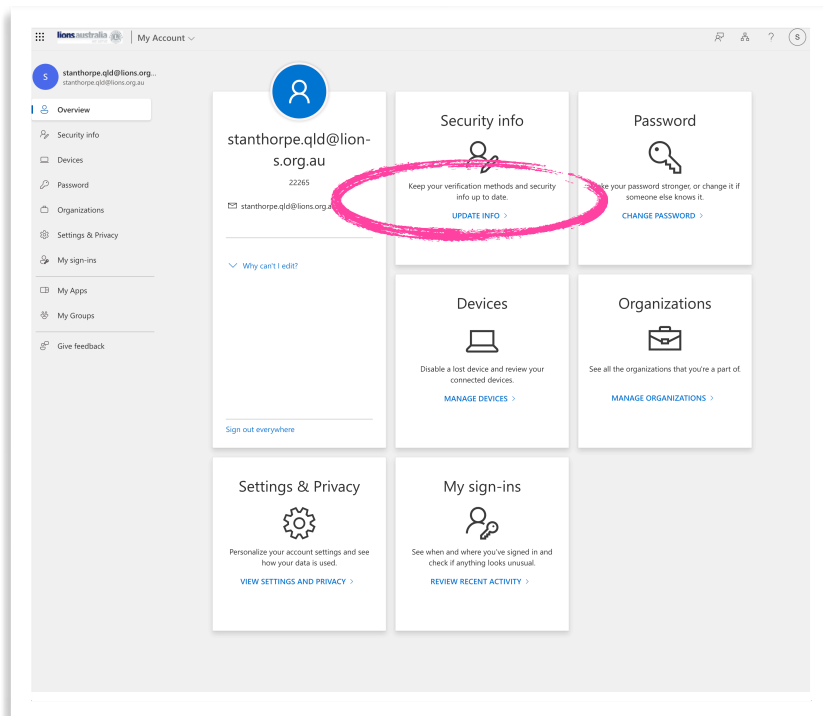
lions australia | My Account

S

S stanthorpe.qld@lions.org...
stanthorpe.qld@lions.org.au

Overview
Security info
Devices
Password
Organizations
Settings & Privacy
My sign-ins
My Apps
My Groups
Give feedback

stanthorpe.qld@lions.org.au
22265
stanthorpe.qld@lions.org.au

Why can't I edit?

Sign out everywhere

Security info
Keep your verification methods and security info up to date.
UPDATE INFO >

Password
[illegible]ke your password stronger, or change it if someone else knows it.
CHANGE PASSWORD >

Devices
Disable a lost device and review your connected devices.
MANAGE DEVICES >

Organizations
See all the organizations that you're a part of.
MANAGE ORGANIZATIONS >

Settings & Privacy
Personalize your account settings and see how your data is used.
VIEW SETTINGS AND PRIVACY >

My sign-ins
See when and where you've signed in and check if anything looks unusual.
REVIEW RECENT ACTIVITY >